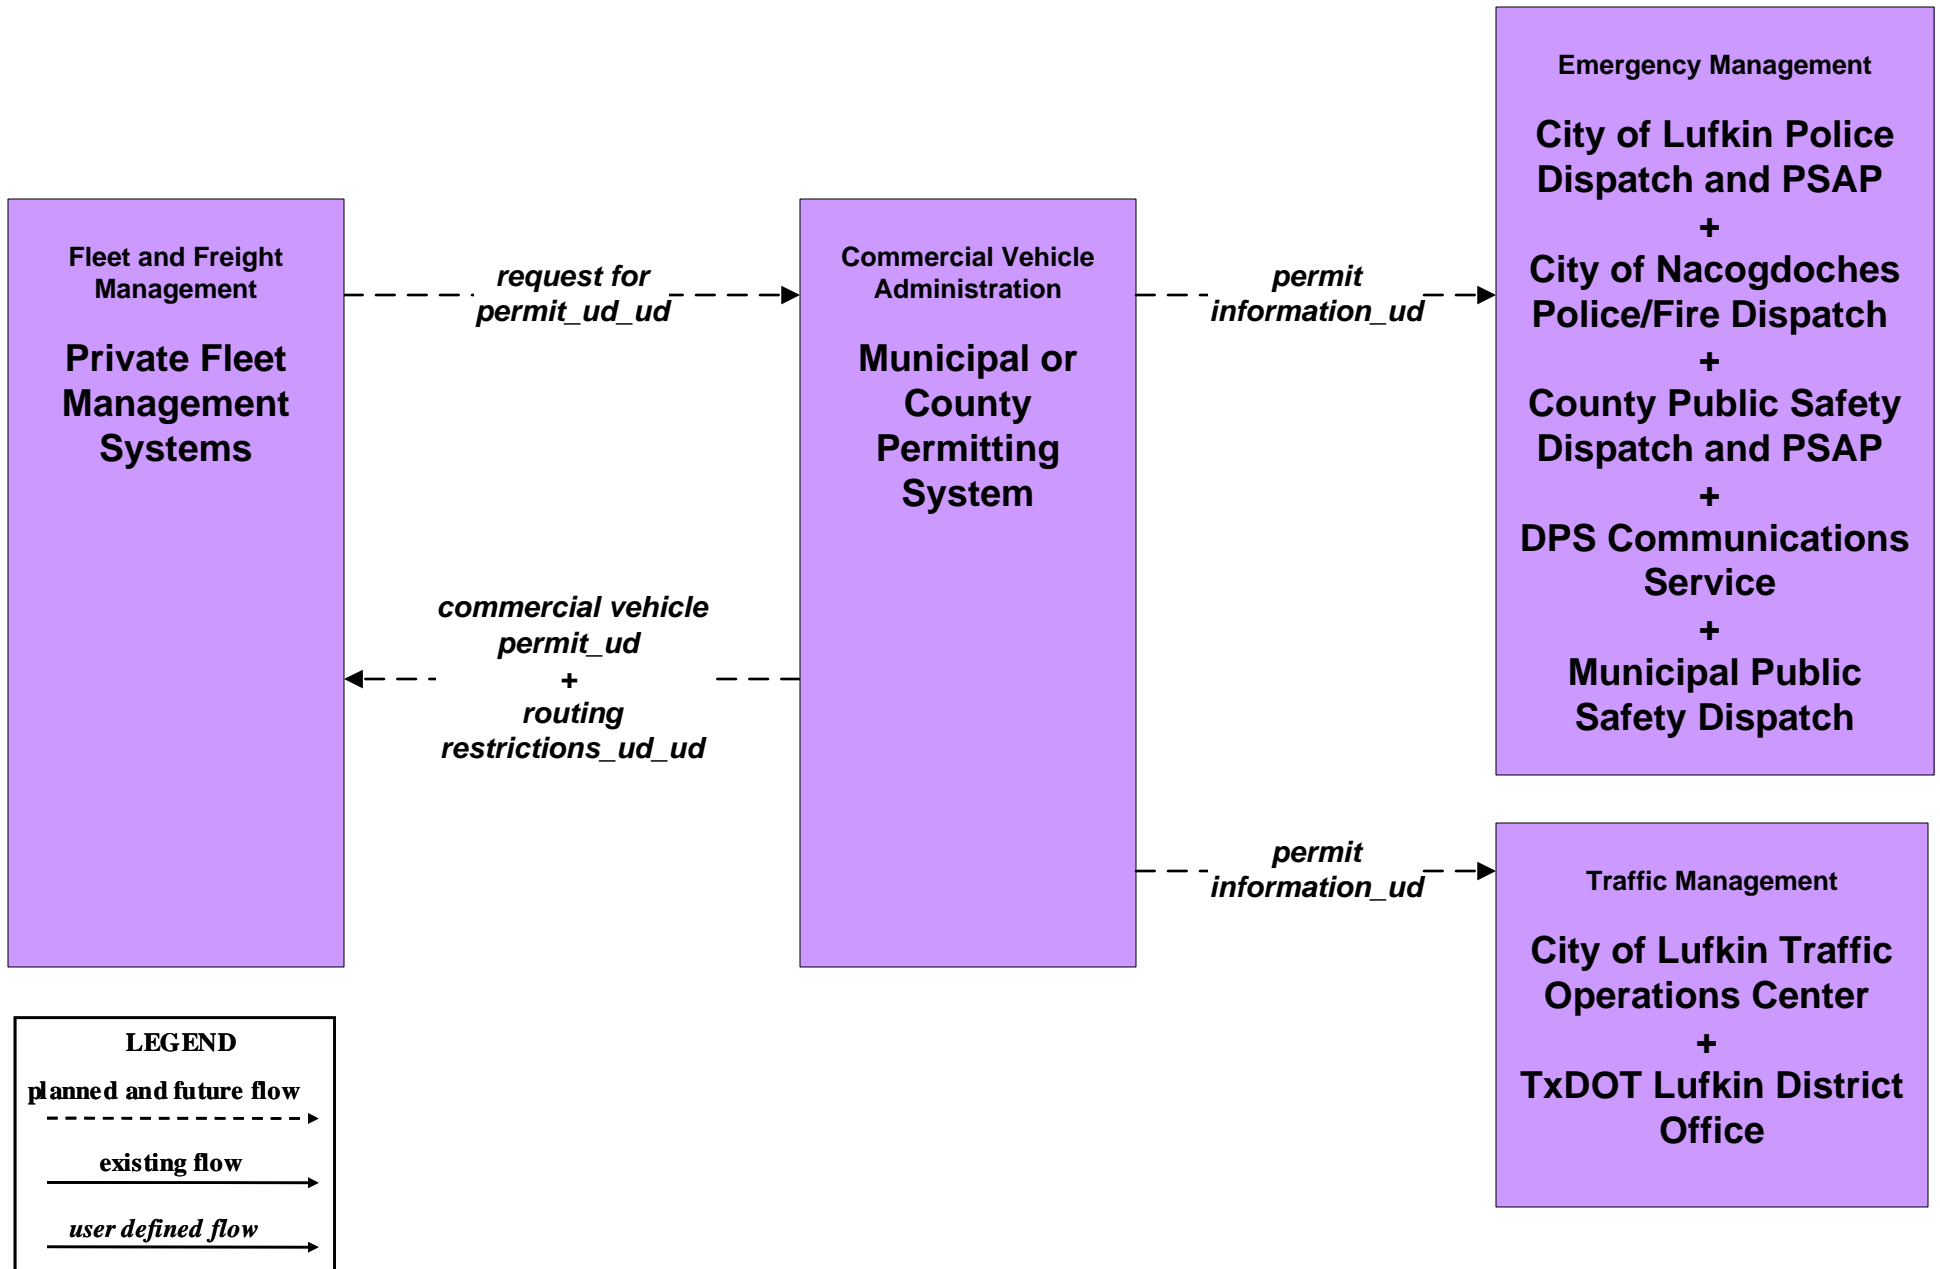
Fleet and Freight Management

Private Fleet Management Systems

request for permit_ud_ud

Commercial Vehicle Administration

Municipal or County Permitting System

permit information_ud

Emergency Management

City of Lufkin Police Dispatch and PSAP
+
City of Nacogdoches Police/Fire Dispatch
+
County Public Safety Dispatch and PSAP
+
DPS Communications Service
+
Municipal Public Safety Dispatch

commercial vehicle permit_ud
+
routing restrictions_ud_ud

permit information_ud

Traffic Management

City of Lufkin Traffic Operations Center
+
TxDOT Lufkin District Office

LEGEND
planned and future flow
existing flow
user defined flow